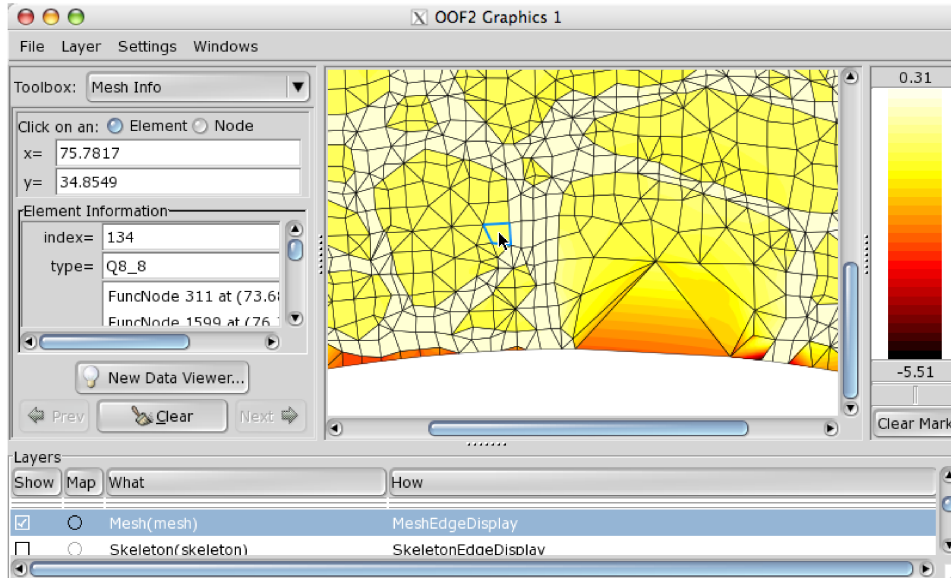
OOF2 Graphics 1

File Layer Settings Windows

Toolbox: Mesh Info

Click on an: Element Node
x= 75.7817
y= 34.8549

Element Information
index= 134
type= Q8_8
FuncNode 311 at (73.6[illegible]
FuncNode 1599 at (76.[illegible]

New Data Viewer...

Prev Clear Next

0.31

-5.51

Clear Mark

Layers

| Show | Map | What | How |
|---|---|---|---|
| ☑ | ○ | Mesh(mesh) | MeshEdgeDisplay |
| ☐ | ○ | Skeleton(skeleton) | SkeletonEdgeDisplay |